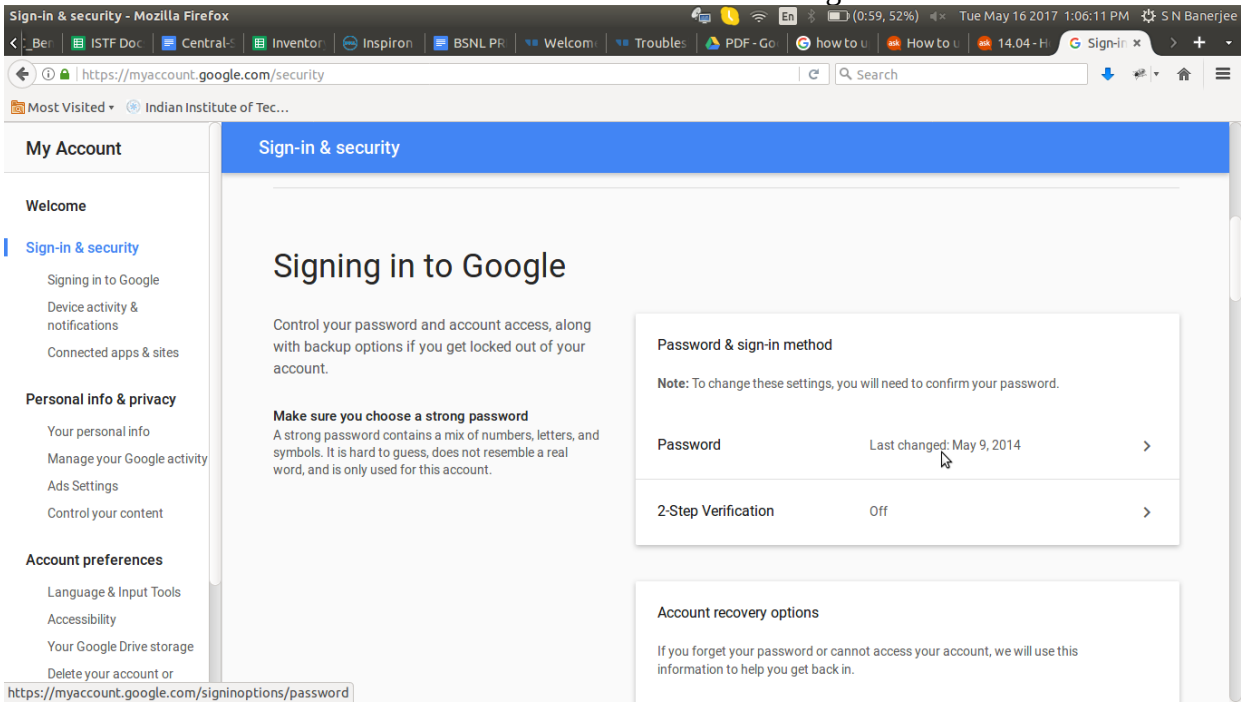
Sign-in & security - Mozilla Firefox
En (0:59, 52%) Tue May 16 2017 1:06:11 PM S N Banerjee

_Ber | ISTF Doc | Central-S | Inventor | Inspiron | BSNL PR | Welcom | Troubles | PDF - Go | how to u | How to u | 14.04 - H | Sign-in ×

https://myaccount.google.com/security
Search

Most Visited ▾ Indian Institute of Tec...

My Account

Welcome

Sign-in & security

Signing in to Google

Device activity & notifications

Connected apps & sites

Personal info & privacy

Your personal info

Manage your Google activity

Ads Settings

Control your content

Account preferences

Language & Input Tools

Accessibility

Your Google Drive storage

Delete your account or

Sign-in & security

Signing in to Google

Control your password and account access, along with backup options if you get locked out of your account.

Make sure you choose a strong password
A strong password contains a mix of numbers, letters, and symbols. It is hard to guess, does not resemble a real word, and is only used for this account.

Password & sign-in method

Note: To change these settings, you will need to confirm your password.

| Password | Last changed: May 9, 2014 | > |
|---|---|---|
| 2-Step Verification | Off | > |

Account recovery options

If you forget your password or cannot access your account, we will use this information to help you get back in.

https://myaccount.google.com/signinoptions/password